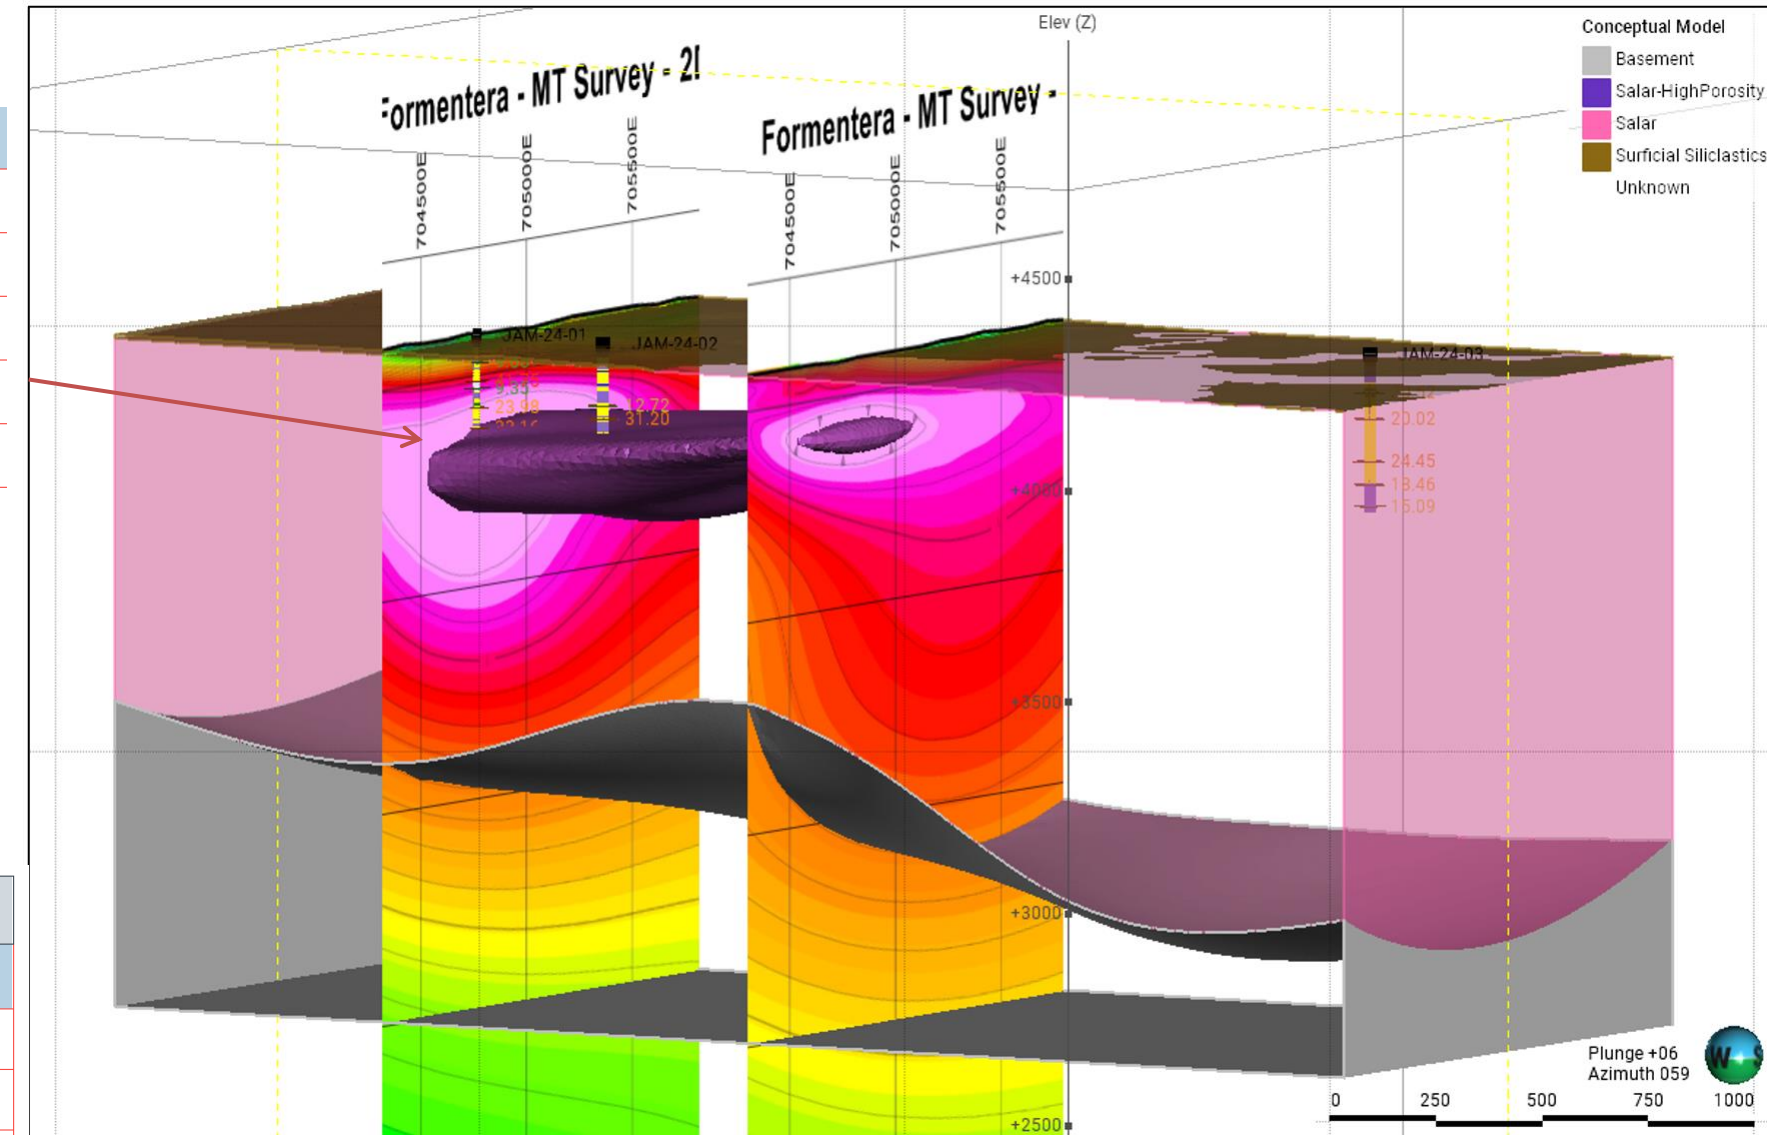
Elev (Z)

Conceptual Model
Basement
Salar-HighPorosity
Salar
Surficial Siliclastics
Unknown

Formentera - MT Survey - 2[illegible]

Formentera - MT Survey -

704500E
705000E
705500E

704500E
705000E
705500E

+4500
+4000
+3500
+3000
+2500

JAM-24-01
JAM-24-02
JAM-24-03

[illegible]
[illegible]
23.08
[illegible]
12.72
31.20

20.02
24.45
13.46
15.09

Plunge +06
Azimuth 059

0
250
500
750
1000